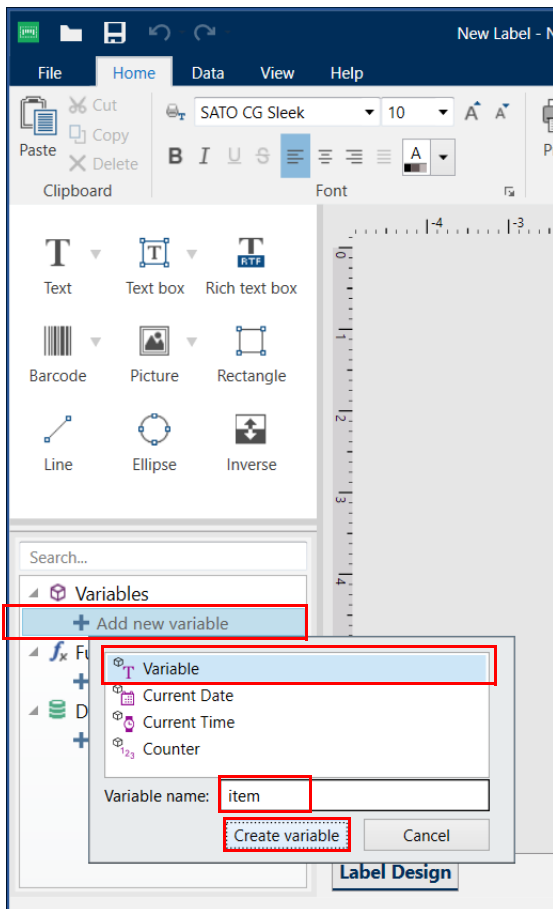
New Label - N

File Home Data View Help

Paste
Cut
Copy
Delete
Clipboard

SATO CG Sleek
10
B I U S
A
Font

Text
Text box
Rich text box
Barcode
Picture
Rectangle
Line
Ellipse
Inverse

Search...
Variables
Add new variable
Fu
D

Variable
Current Date
Current Time
Counter

Variable name: item
Create variable
Cancel

Label Design